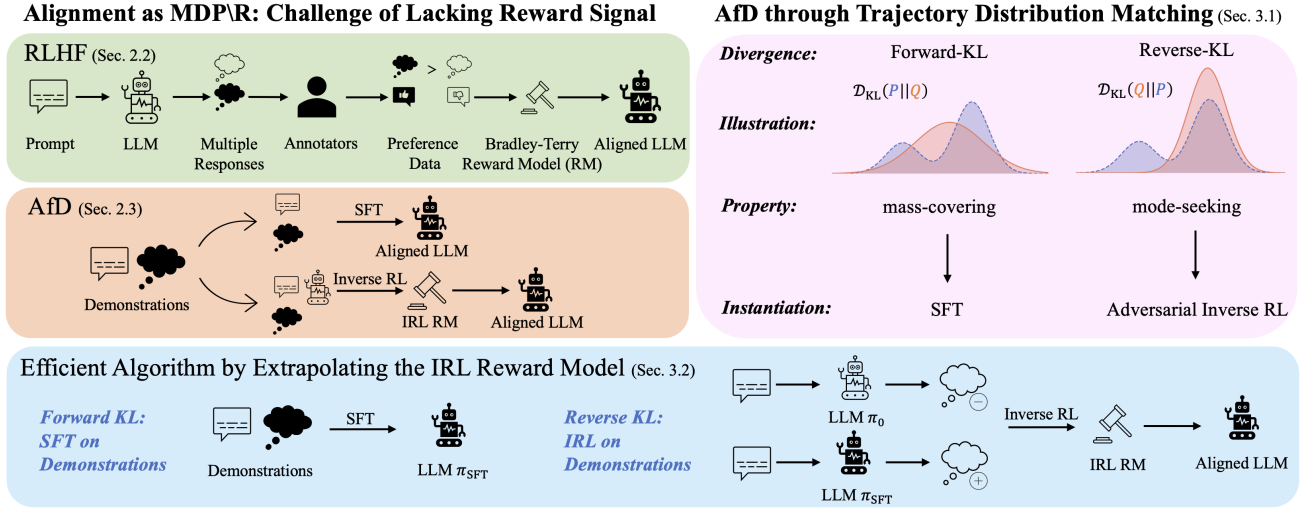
Alignment as MDP\R: Challenge of Lacking Reward Signal

RLHF (Sec. 2.2)

Prompt

LLM

Multiple Responses

Annotators

>

Preference Data

Bradley-Terry Reward Model (RM)

Aligned LLM

AfD (Sec. 2.3)

Demonstrations

SFT

Aligned LLM

Inverse RL

IRL RM

Aligned LLM

AfD through Trajectory Distribution Matching (Sec. 3.1)

Divergence: Forward-KL Reverse-KL

Illustration: $\mathcal{D}_{\mathrm{KL}}(P||Q)$ $\mathcal{D}_{\mathrm{KL}}(Q||P)$

Property: mass-covering mode-seeking

Instantiation: SFT Adversarial Inverse RL

Efficient Algorithm by Extrapolating the IRL Reward Model (Sec. 3.2)

Forward KL: SFT on Demonstrations

Demonstrations

SFT

LLM $\pi_{\mathrm{SFT}}$

Reverse KL: IRL on Demonstrations

LLM $\pi_0$

$-$

LLM $\pi_{\mathrm{SFT}}$

$+$

Inverse RL

IRL RM

Aligned LLM